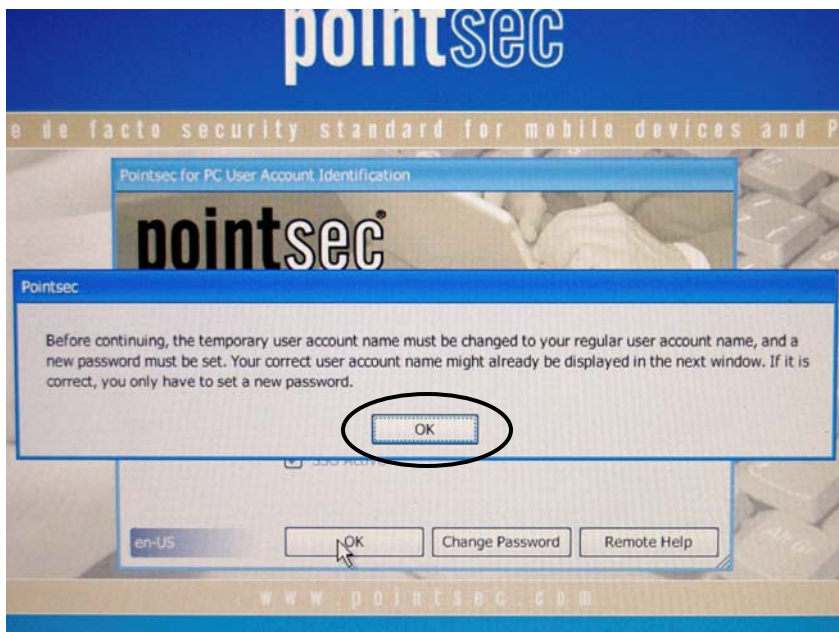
pointsec

e de facto security standard for mobile devices and P

Pointsec for PC User Account Identification

pointsec®

Pointsec

Before continuing, the temporary user account name must be changed to your regular user account name, and a new password must be set. Your correct user account name might already be displayed in the next window. If it is correct, you only have to set a new password.

OK

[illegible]

en-US

OK

Change Password

Remote Help

www.pointsec.com